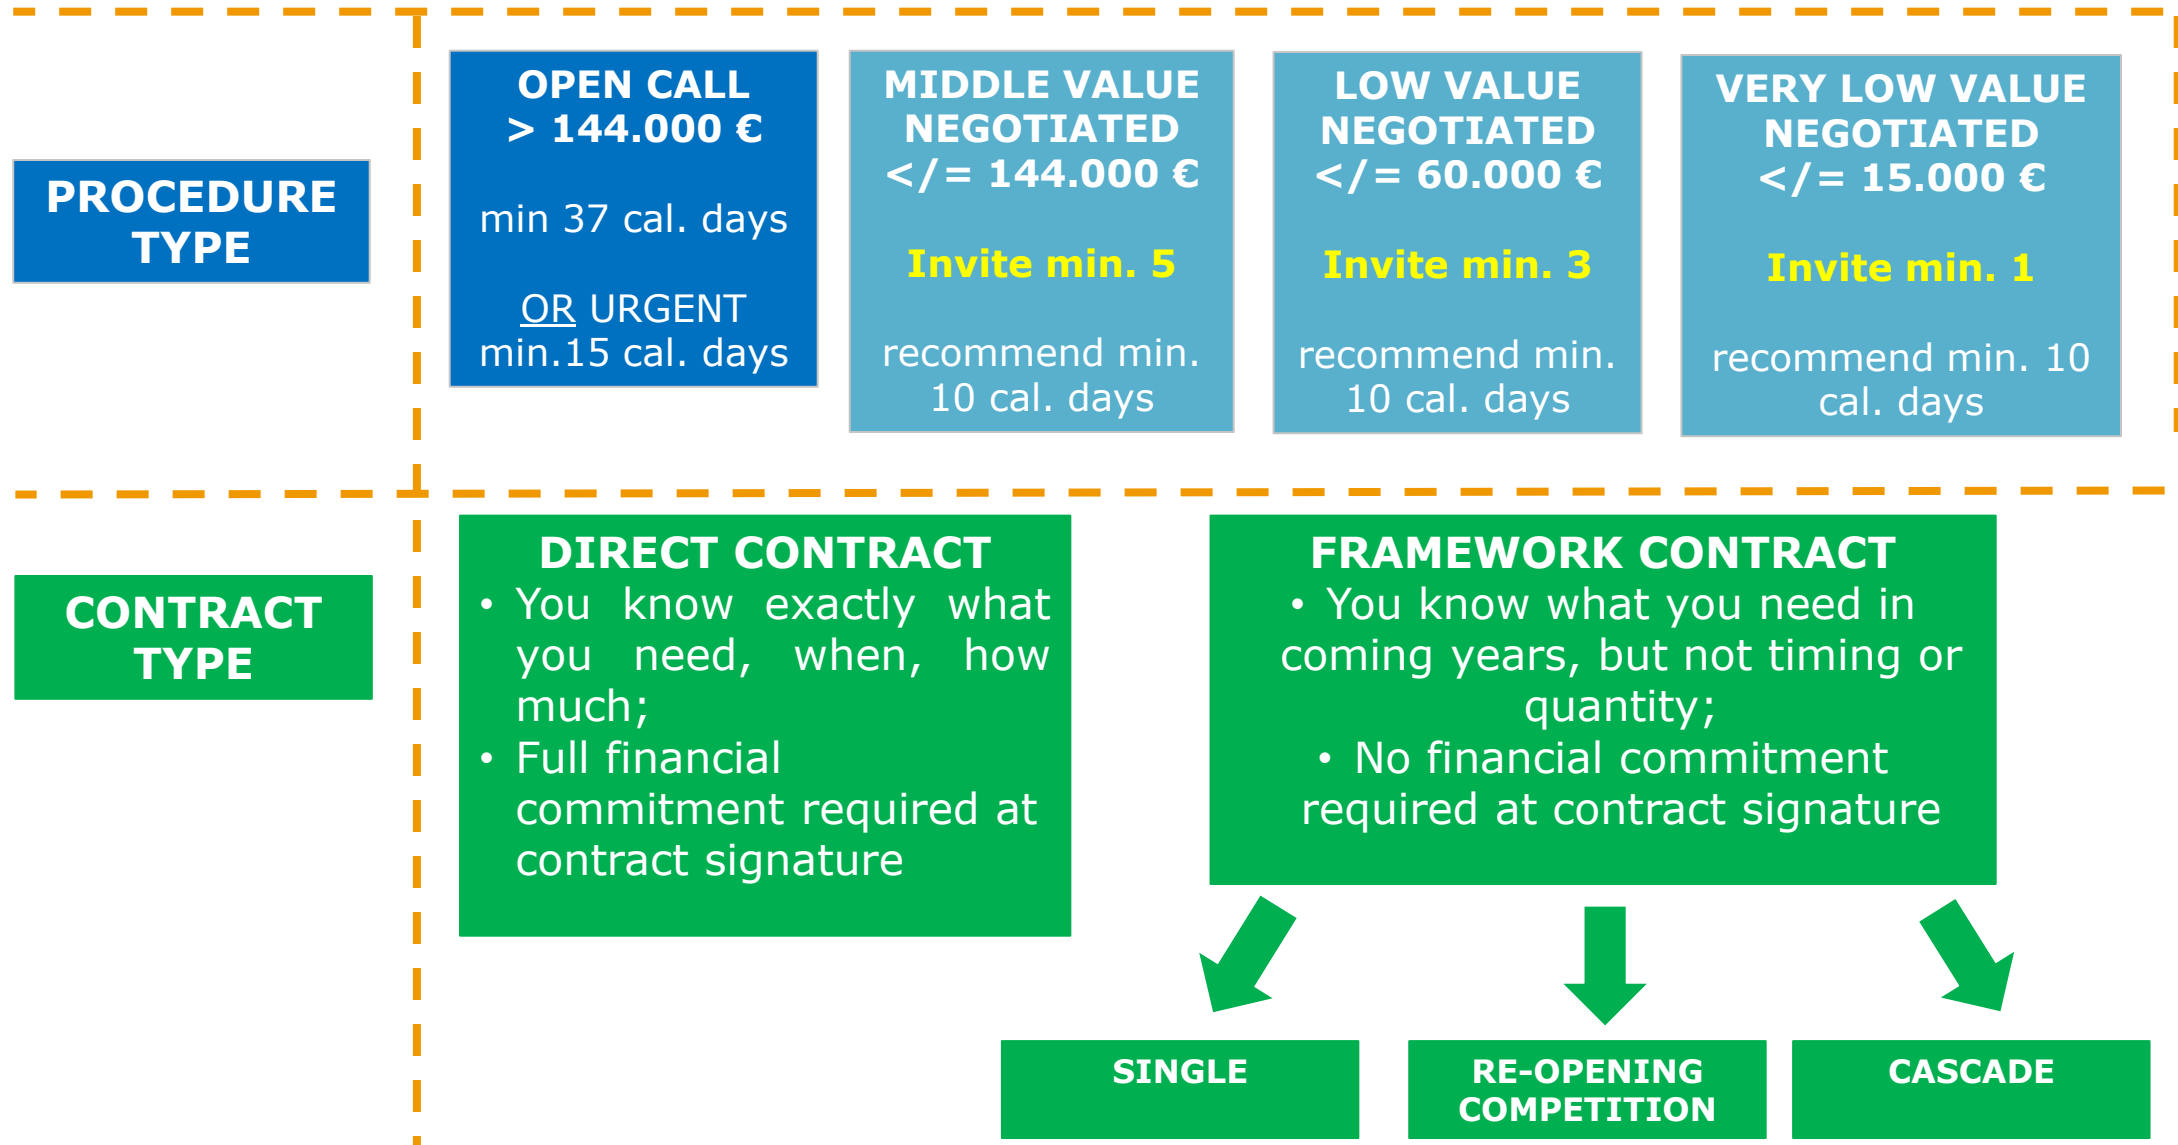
PROCEDURE TYPE

OPEN CALL
> 144.000 €

min 37 cal. days

OR URGENT
min.15 cal. days

MIDDLE VALUE NEGOTIATED
</= 144.000 €

Invite min. 5

recommend min. 10 cal. days

LOW VALUE NEGOTIATED
</= 60.000 €

Invite min. 3

recommend min. 10 cal. days

VERY LOW VALUE NEGOTIATED
</= 15.000 €

Invite min. 1

recommend min. 10 cal. days

CONTRACT TYPE

DIRECT CONTRACT
• You know exactly what you need, when, how much;
• Full financial commitment required at contract signature

FRAMEWORK CONTRACT
• You know what you need in coming years, but not timing or quantity;
• No financial commitment required at contract signature

SINGLE

RE-OPENING COMPETITION

CASCADE